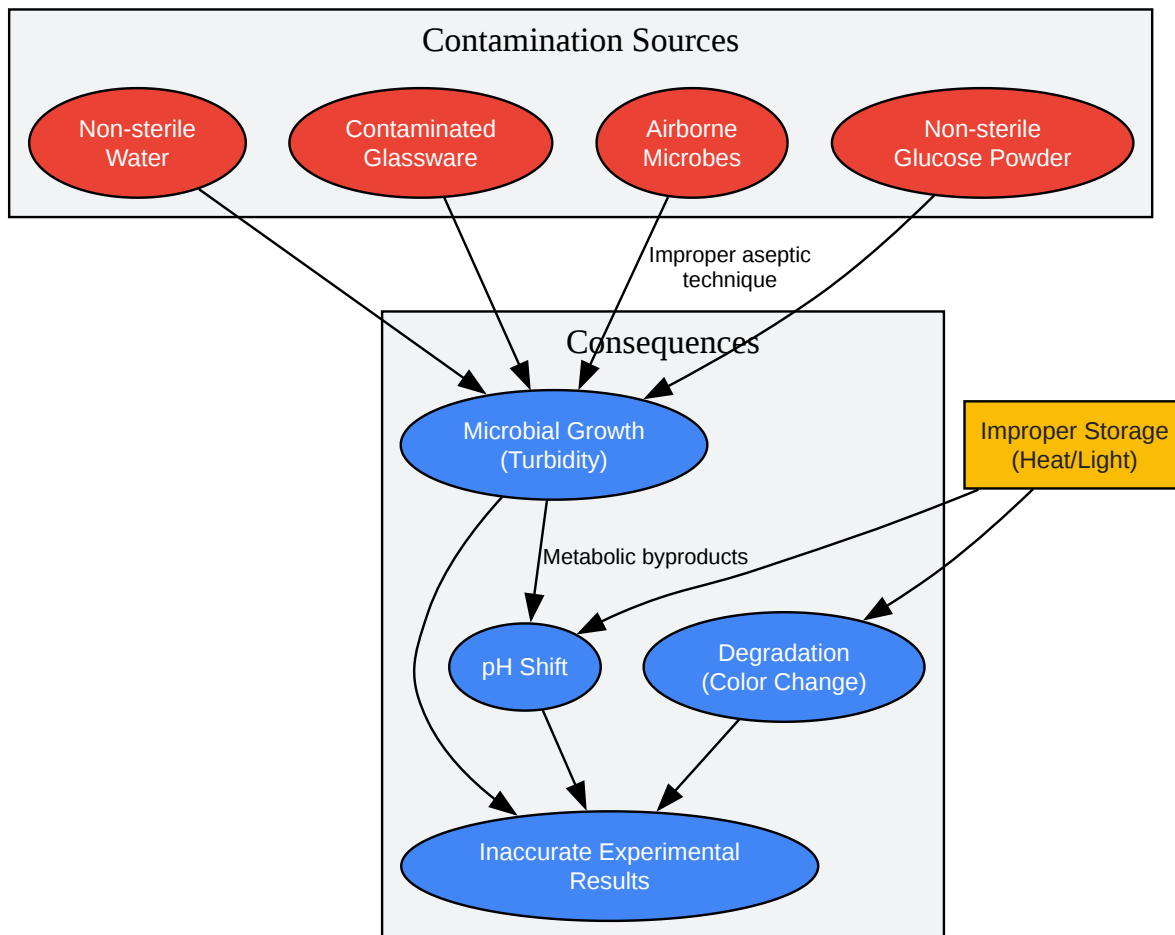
Contamination Sources

Non-sterile Water

Contaminated Glassware

Airborne Microbes

Non-sterile Glucose Powder

Improper aseptic technique

Consequences

Microbial Growth (Turbidity)

Improper Storage (Heat/Light)

Metabolic byproducts

pH Shift

Degradation (Color Change)

Inaccurate Experimental Results